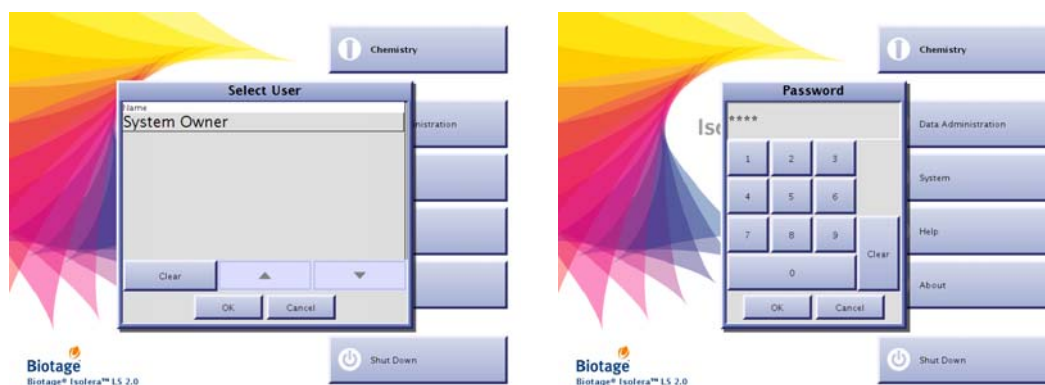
Chemistry

Select User

Name

System Owner

inistration

Clear

OK

Cancel

Shut Down

Biotage

Biotage® Isolera™ LS 2.0

Chemistry

Password

Iso

****

1 2 3

4 5 6

7 8 9

0

Clear

OK

Cancel

Data Administration

System

Help

About

Shut Down

Biotage

Biotage® Isolera™ LS 2.0